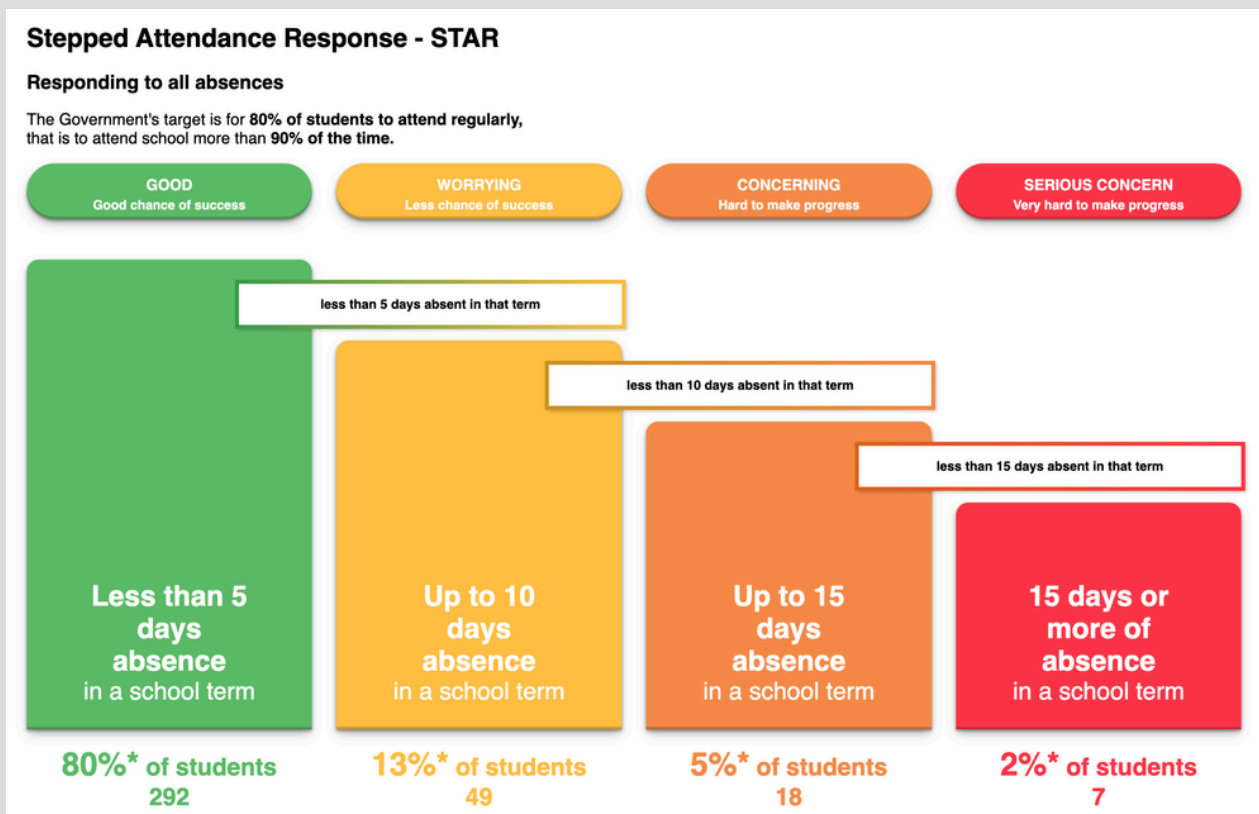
Stepped Attendance Response - STAR

Responding to all absences

The Government's target is for 80% of students to attend regularly, that is to attend school more than 90% of the time.

GOOD
Good chance of success

WORRYING
Less chance of success

CONCERNING
Hard to make progress

SERIOUS CONCERN
Very hard to make progress

less than 5 days absent in that term

less than 10 days absent in that term

less than 15 days absent in that term

Less than 5 days absence in a school term

Up to 10 days absence in a school term

Up to 15 days absence in a school term

15 days or more of absence in a school term

80%* of students
292

13%* of students
49

5%* of students
18

2%* of students
7